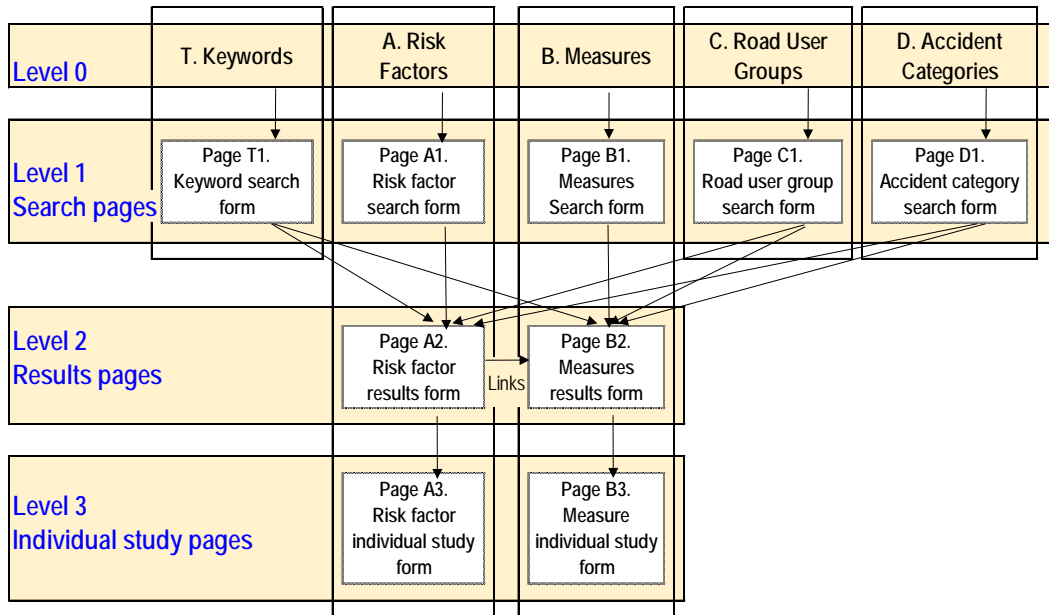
Level 0

T. Keywords

A. Risk Factors

B. Measures

C. Road User Groups

D. Accident Categories

Level 1 Search pages

Page T1. Keyword search form

Page A1. Risk factor search form

Page B1. Measures Search form

Page C1. Road user group search form

Page D1. Accident category search form

Level 2 Results pages

Page A2. Risk factor results form

Links

Page B2. Measures results form

Level 3 Individual study pages

Page A3. Risk factor individual study form

Page B3. Measure individual study form